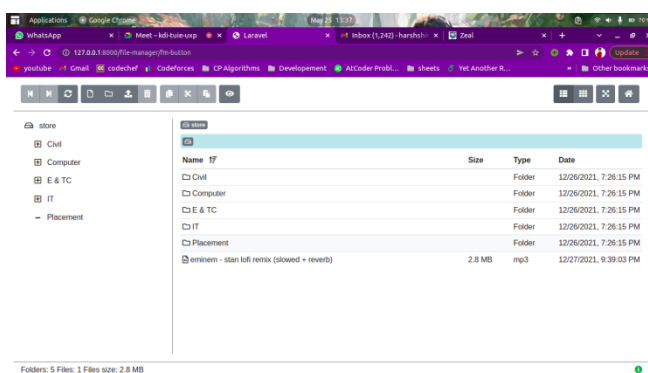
Applications  Google Chrome  May 25 13:37

WhatsApp × | Meet - kdi-tuie-usp × | Laravel × | Inbox (1,242) - harshshi × | Zeal × | +

127.0.0.1:8000/file-manager/fm-button

Update

youtube  Gmail  codechef  Codeforces  CP Algorithms  Developement  AtCoder Probl...  sheets  Yet Another R...  »  Other bookmarks

store
Civil
Computer
E & TC
IT
Placement

store

| Name | Size | Type | Date |
|---|---|---|---|
| Civil | | Folder | 12/26/2021, 7:26:15 PM |
| Computer | | Folder | 12/26/2021, 7:26:15 PM |
| E & TC | | Folder | 12/26/2021, 7:26:15 PM |
| IT | | Folder | 12/26/2021, 7:26:15 PM |
| Placement | | Folder | 12/26/2021, 7:26:15 PM |
| eminem - stan lofi remix (slowed + reverb) | 2.8 MB | mp3 | 12/27/2021, 9:39:03 PM |

Folders: 5 Files: 1 Files size: 2.8 MB